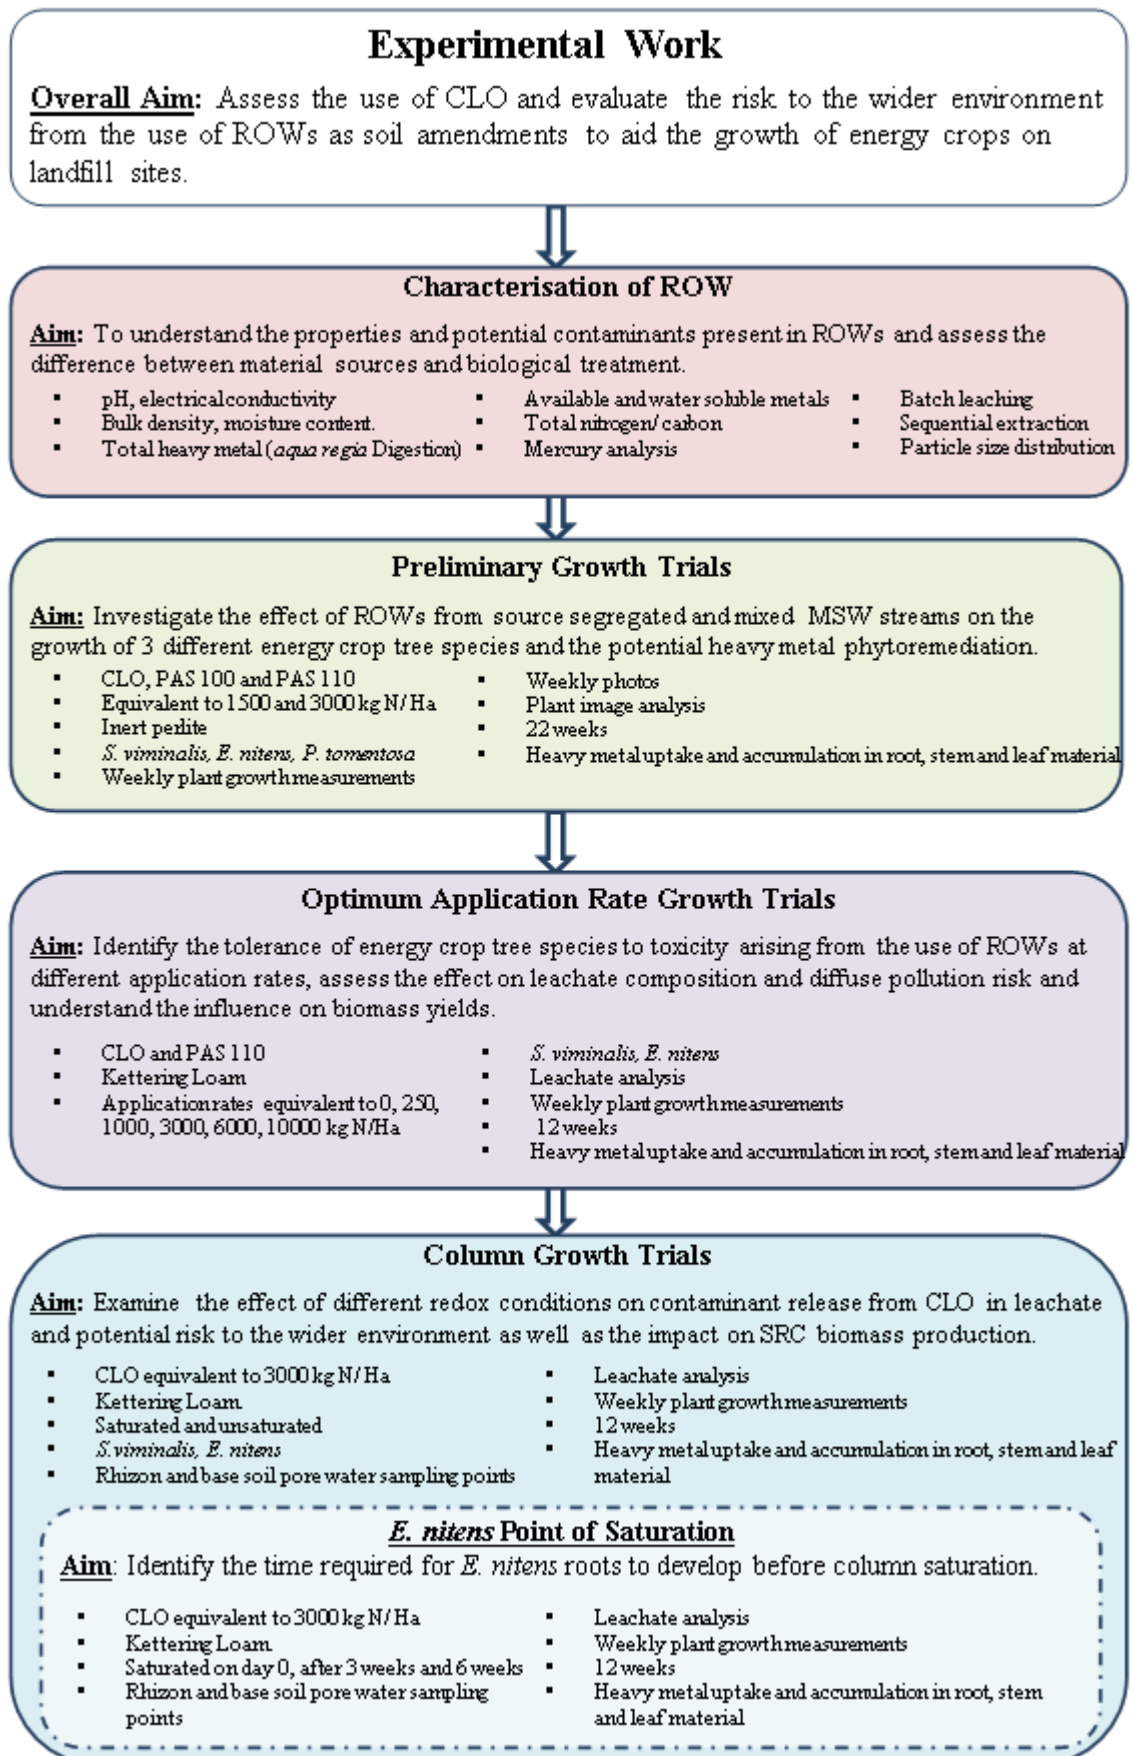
Experimental Work

Overall Aim: Assess the use of CLO and evaluate the risk to the wider environment from the use of ROWs as soil amendments to aid the growth of energy crops on landfill sites.

Characterisation of ROW

Aim: To understand the properties and potential contaminants present in ROWs and assess the difference between material sources and biological treatment.

- pH, electrical conductivity
- Bulk density, moisture content.
- Total heavy metal (aqua regia Digestion)

- Available and water soluble metals
- Total nitrogen/carbon
- Mercury analysis

- Batch leaching
- Sequential extraction
- Particle size distribution

Preliminary Growth Trials

Aim: Investigate the effect of ROWs from source segregated and mixed MSW streams on the growth of 3 different energy crop tree species and the potential heavy metal phytoremediation.

- CLO, PAS 100 and PAS 110
- Equivalent to 1500 and 3000 kg N/Ha
- Inert perlite
- S. viminalis, E. nitens, P. tomentosa
- Weekly plant growth measurements

- Weekly photos
- Plant image analysis
- 22 weeks
- Heavy metal uptake and accumulation in root, stem and leaf material

Optimum Application Rate Growth Trials

Aim: Identify the tolerance of energy crop tree species to toxicity arising from the use of ROWs at different application rates, assess the effect on leachate composition and diffuse pollution risk and understand the influence on biomass yields.

- CLO and PAS 110
- Kettering Loam
- Applicationrates equivalent to 0, 250, 1000, 3000, 6000, 10000 kg N/Ha

- S. viminalis, E. nitens
- Leachate analysis
- Weekly plant growth measurements
- 12 weeks
- Heavy metal uptake and accumulation in root, stem and leaf material

Column Growth Trials

Aim: Examine the effect of different redox conditions on contaminant release from CLO in leachate and potential risk to the wider environment as well as the impact on SRC biomass production.

- CLO equivalent to 3000 kg N/Ha
- Kettering Loam
- Saturated and unsaturated
- S. viminalis, E. nitens
- Rhizon and base soil pore water sampling points

- Leachate analysis
- Weekly plant growth measurements
- 12 weeks
- Heavy metal uptake and accumulation in root, stem and leaf material

E. nitens Point of Saturation

Aim: Identify the time required for E. nitens roots to develop before column saturation.

- CLO equivalent to 3000 kg N/Ha
- Kettering Loam
- Saturated on day 0, after 3 weeks and 6 weeks
- Rhizon and base soil pore water sampling points

- Leachate analysis
- Weekly plant growth measurements
- 12 weeks
- Heavy metal uptake and accumulation in root, stem and leaf material